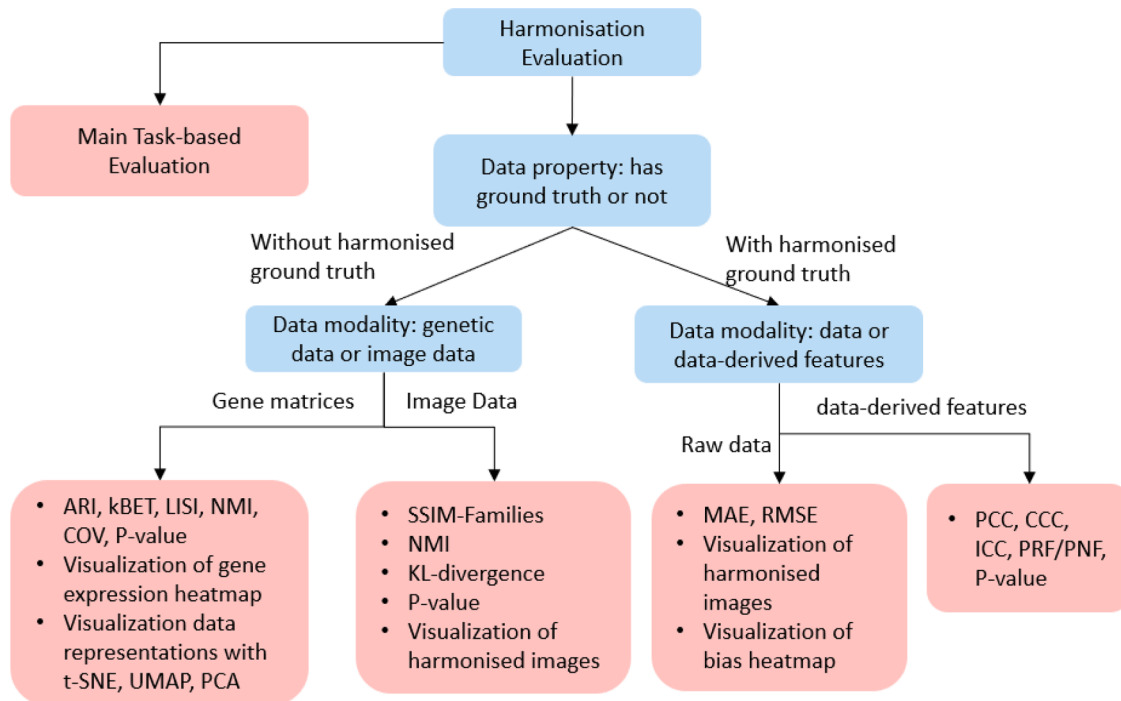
Harmonisation Evaluation

Main Task-based Evaluation

Data property: has ground truth or not

Without harmonised ground truth

With harmonised ground truth

Data modality: genetic data or image data

Data modality: data or data-derived features

Gene matrices

Image Data

data-derived features

Raw data

- ARI, kBET, LISI, NMI, COV, P-value
- Visualization of gene expression heatmap
- Visualization data representations with t-SNE, UMAP, PCA

- SSIM-Families
- NMI
- KL-divergence
- P-value
- Visualization of harmonised images

- MAE, RMSE
- Visualization of harmonised images
- Visualization of bias heatmap

- PCC, CCC, ICC, PRF/PNF, P-value